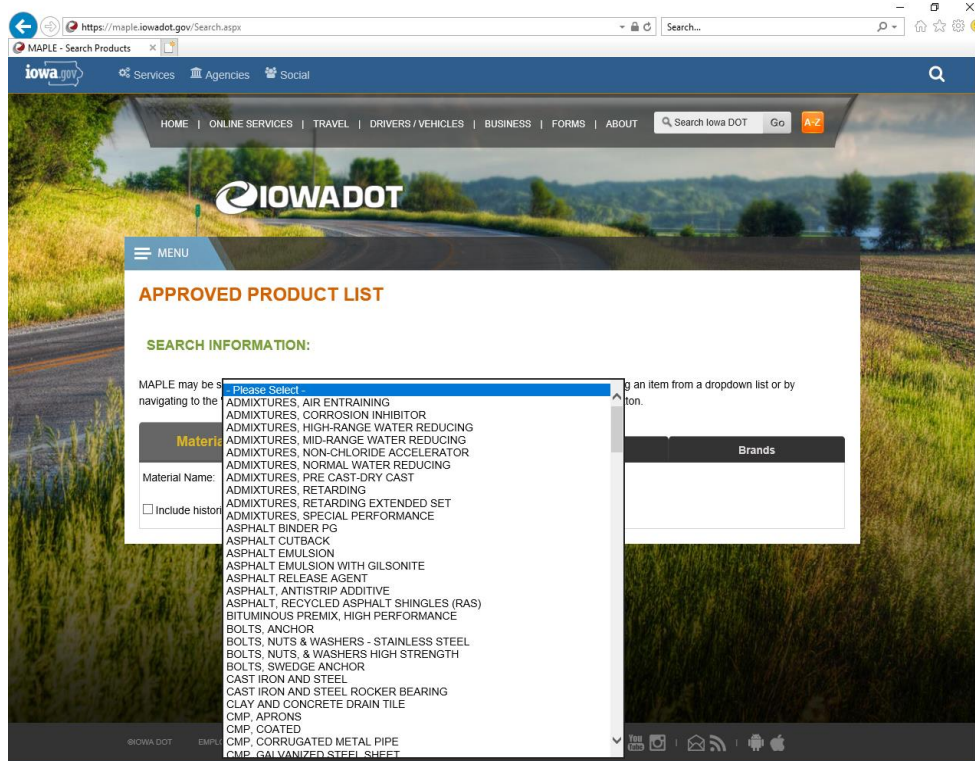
https://maple.iowadot.gov/Search.aspx

Search...

MAPLE - Search Products ×

iowa.gov Services Agencies Social

HOME | ONLINE SERVICES | TRAVEL | DRIVERS / VEHICLES | BUSINESS | FORMS | ABOUT

Search Iowa DOT Go A-Z

IOWADOT

MENU

APPROVED PRODUCT LIST

SEARCH INFORMATION:

MAPLE may be s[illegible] g an item from a dropdown list or by navigating to the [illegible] ton.

Materia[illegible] Brands

Material Name:

Include histori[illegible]

- Please Select -
ADMIXTURES, AIR ENTRAINING
ADMIXTURES, CORROSION INHIBITOR
ADMIXTURES, HIGH-RANGE WATER REDUCING
ADMIXTURES, MID-RANGE WATER REDUCING
ADMIXTURES, NON-CHLORIDE ACCELERATOR
ADMIXTURES, NORMAL WATER REDUCING
ADMIXTURES, PRE CAST-DRY CAST
ADMIXTURES, RETARDING
ADMIXTURES, RETARDING EXTENDED SET
ADMIXTURES, SPECIAL PERFORMANCE
ASPHALT BINDER PG
ASPHALT CUTBACK
ASPHALT EMULSION
ASPHALT EMULSION WITH GILSONITE
ASPHALT RELEASE AGENT
ASPHALT, ANTISTRIP ADDITIVE
ASPHALT, RECYCLED ASPHALT SHINGLES (RAS)
BITUMINOUS PREMIX, HIGH PERFORMANCE
BOLTS, ANCHOR
BOLTS, NUTS & WASHERS - STAINLESS STEEL
BOLTS, NUTS, & WASHERS HIGH STRENGTH
BOLTS, SWEDGE ANCHOR
CAST IRON AND STEEL
CAST IRON AND STEEL ROCKER BEARING
CLAY AND CONCRETE DRAIN TILE
CMP, APRONS
CMP, COATED
CMP, CORRUGATED METAL PIPE
CMP, GALVANIZED STEEL SHEET

©IOWA DOT EMPL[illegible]